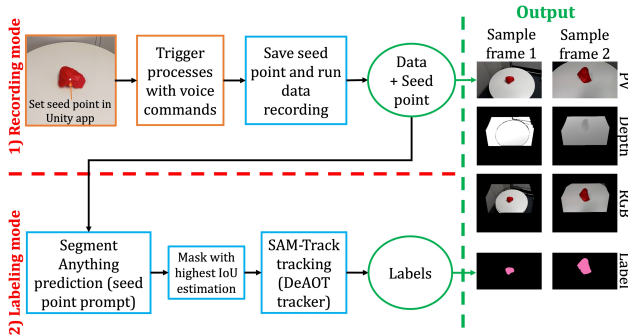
1) Recording mode

Set seed point in Unity app

Trigger processes with voice commands

Save seed point and run data recording

Data + Seed point

2) Labeling mode

Segment Anything prediction (seed point prompt)

Mask with highest IoU estimation

SAM-Track tracking (DeAOT tracker)

Labels

Output

Sample frame 1

Sample frame 2

PV

Depth

RGB

Label